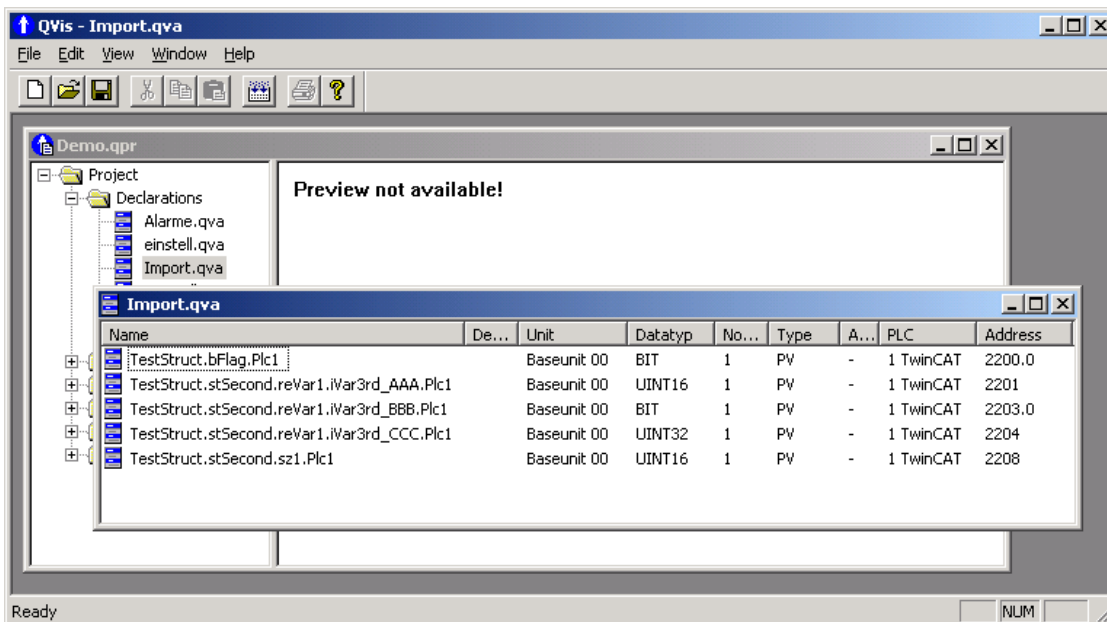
QVis - Import.qva

File Edit View Window Help

Demo.qpr

Project
Declarations
Alarme.qva
einstell.qva
Import.qva

Preview not available!

Import.qva

| Name | De... | Unit | Datatyp | No... | Type | A... | PLC | Address |
|---|---|---|---|---|---|---|---|---|
| TestStruct.bFlag.Plc1 | | Baseunit 00 | BIT | 1 | PV | - | 1 TwinCAT | 2200.0 |
| TestStruct.stSecond.reVar1.iVar3rd_AAA.Plc1 | | Baseunit 00 | UINT16 | 1 | PV | - | 1 TwinCAT | 2201 |
| TestStruct.stSecond.reVar1.iVar3rd_BBB.Plc1 | | Baseunit 00 | BIT | 1 | PV | - | 1 TwinCAT | 2203.0 |
| TestStruct.stSecond.reVar1.iVar3rd_CCC.Plc1 | | Baseunit 00 | UINT32 | 1 | PV | - | 1 TwinCAT | 2204 |
| TestStruct.stSecond.sz1.Plc1 | | Baseunit 00 | UINT16 | 1 | PV | - | 1 TwinCAT | 2208 |

Ready NUM